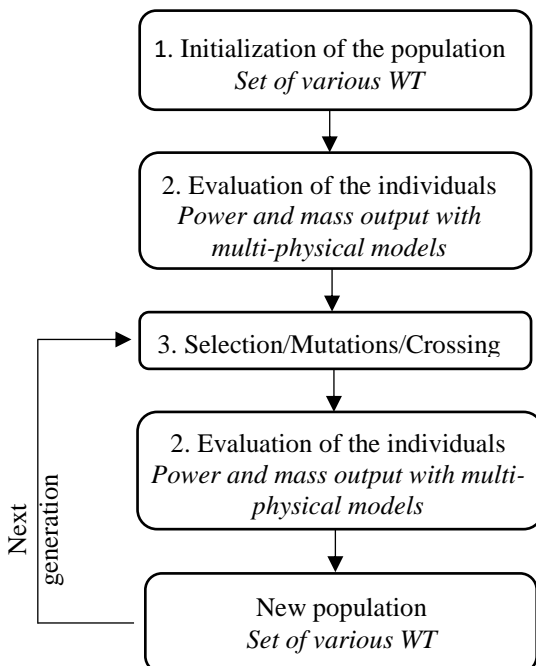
1. Initialization of the population
Set of various WT

2. Evaluation of the individuals
Power and mass output with multi-physical models

3. Selection/Mutations/Crossing

2. Evaluation of the individuals
Power and mass output with multi-physical models

Next generation

New population
Set of various WT